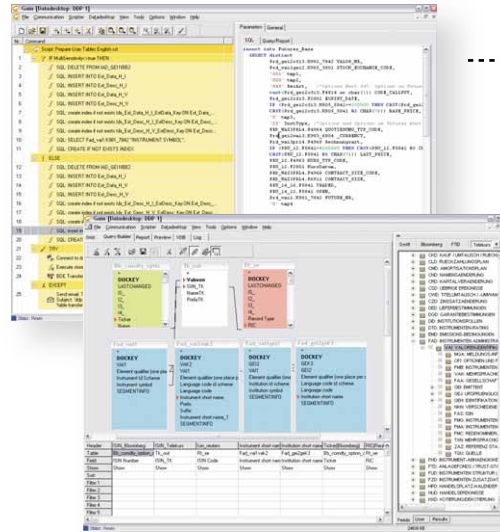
Gaia [Datadesktop: DBP 1]

File Communication Scripter Datadesktop View Tools Options Window Help

Parameters General

SQL Query/Report

Nr. Command

1 Script: Prepare User Tables English.scr

2 IF MultiSessionApi = true THEN

3 SQL DELETE FROM MD_SID16882

4 SQL INSERT INTO Ext_Data_H_I

5 SQL INSERT INTO Ext_Desc_H_I

6 SQL INSERT INTO Ext_Data_H_V

7 SQL INSERT INTO Ext_Desc_H_V

8 SQL create index if not exists Idx_Ext_Data_H_I_ExtData_Key ON Ext_Data_

9 SQL create index if not exists Idx_Ext_Desc_H_I_ExtDesc_Key ON Ext_Desc_

10 SQL create index if not exists Idx_Ext_Data_H_V_ExtData_Key ON Ext_Data_

11 SQL create index if not exists Idx_Ext_Desc_H_V_ExtDesc_Key ON Ext_Desc_

12 SQL SELECT Fad_val1 F366_TI64 "INSTRUMENT SYMBOL"

13 CREATE IF NOT EXISTS INDEX

14 ELSE

15 SQL DELETE FROM MD_SID16882

16 SQL INSERT INTO Ext_Data_H_I

17 SQL INSERT INTO Ext_Desc_H_I

18 SQL INSERT INTO Ext_Data_H_V

19 SQL INSERT INTO Ext_Desc_H_V

20 SQL create

21 TRY

22 Connect to

23 Execute stor

24 BDE Transfer

25 EXCEPT

Send email

Subject: 'db

Table transfer

Status: Ready

insert into Futures_Base
SELECT distinct

Gaia [Datadesktop: DBP 1]

File Communication Scripter Datadesktop View Tools Options Window Help

Script Query Builder Report Preview HDB Log

Fad_val1

DOCKEY
LASTCHANGED
I1
I2
I3
I4

Valoren
ISIN_TK
NameTK
PosIdxTK

Ric_en

DOCKEY
LASTCHANGED
I1
I2
I4
Record Type
RIC

Fad_val1

DOCKEY
VAT1
Element qualifier (one place p
Language code id scheme
Instrument symbol
SEGMENTINFO

Fad_val2

DOCKEY
VAK2
Element qualifier (one place p
Language code id scheme
Language code
Instrument short name
Prefix
Suffix
Instrument short name_1
SEGMENTINFO

Fad_ge2

DOCKEY
GE2
Element qualifier (one place p
Institution id scheme
Institution symbol
SEGMENTINFO

Fad_ge3

DOCKEY
GE3
Element qualifier (one place p
Institution id scheme
Language code
Institution short name
SEGMENTINFO

| Header | ISIN_Bloomberg | ISIN_Telekurs | Ric_en | Instrument short name | Institution short name | Ticker(Bloomberg) | RIC |
|---|---|---|---|---|---|---|---|
| Table | Blb_Identity_option | Tk_val | Ric_en | Fad_val1.val2 | Fad_ge2ge3 | Blb_identity_option | Ric_en |
| Field | ISIN Number | ISIN Code | | | | | |
| Show | Show | Show | Show | Show | Show | Show | Show |
| Sort | | | | | | | |
| Filter 1 | | | | | | | |
| Filter 2 | | | | | | | |
| Filter 3 | | | | | | | |
| Filter 4 | | | | | | | |
| Filter 5 | | | | | | | |
| Filter 6 | | | | | | | |

Status: Ready

Swift Bloomberg FTID Telekurs

SWX VALOREN DIENST

Fields User Results